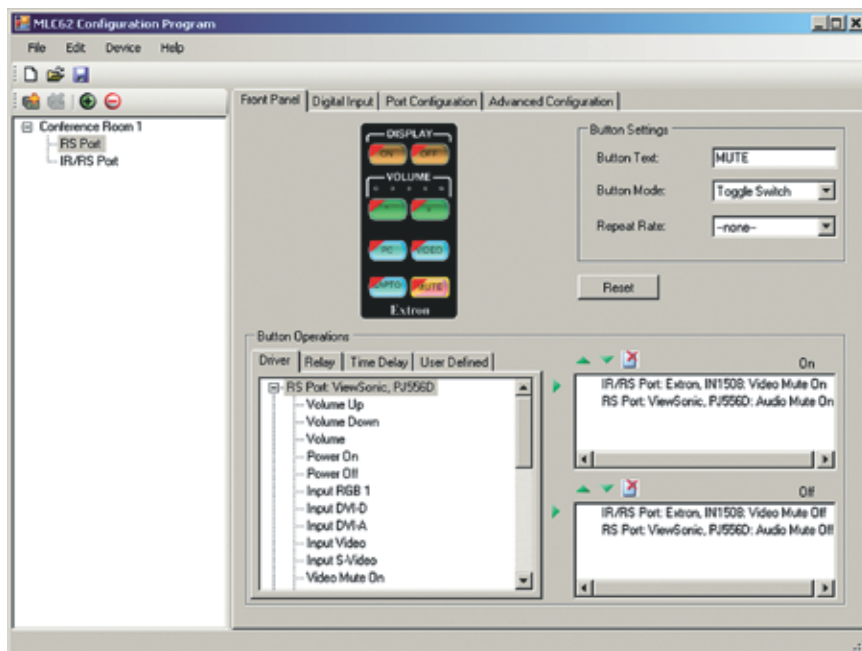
MLC62 Configuration Program

File Edit Device Help

Conference Room 1
RS Port
IR/RS Port

Front Panel | Digital Input | Port Configuration | Advanced Configuration

DISPLAY
ON OFF
VOLUME
PC VIDEO
AUTO MUTE
Extron

Button Settings
Button Text: MUTE
Button Mode: Toggle Switch
Repeat Rate: --none--

Reset

Button Operations
Driver | Relay | Time Delay | User Defined

RS Port: ViewSonic, PJ556D
Volume Up
Volume Down
Volume
Power On
Power Off
Input RGB 1
Input DVI-D
Input DVI-A
Input Video
Input S-Video
Video Mute On

On
IR/RS Port: Extron, IN1508: Video Mute On
RS Port: ViewSonic, PJ556D: Audio Mute On

Off
IR/RS Port: Extron, IN1508: Video Mute Off
RS Port: ViewSonic, PJ556D: Audio Mute Off